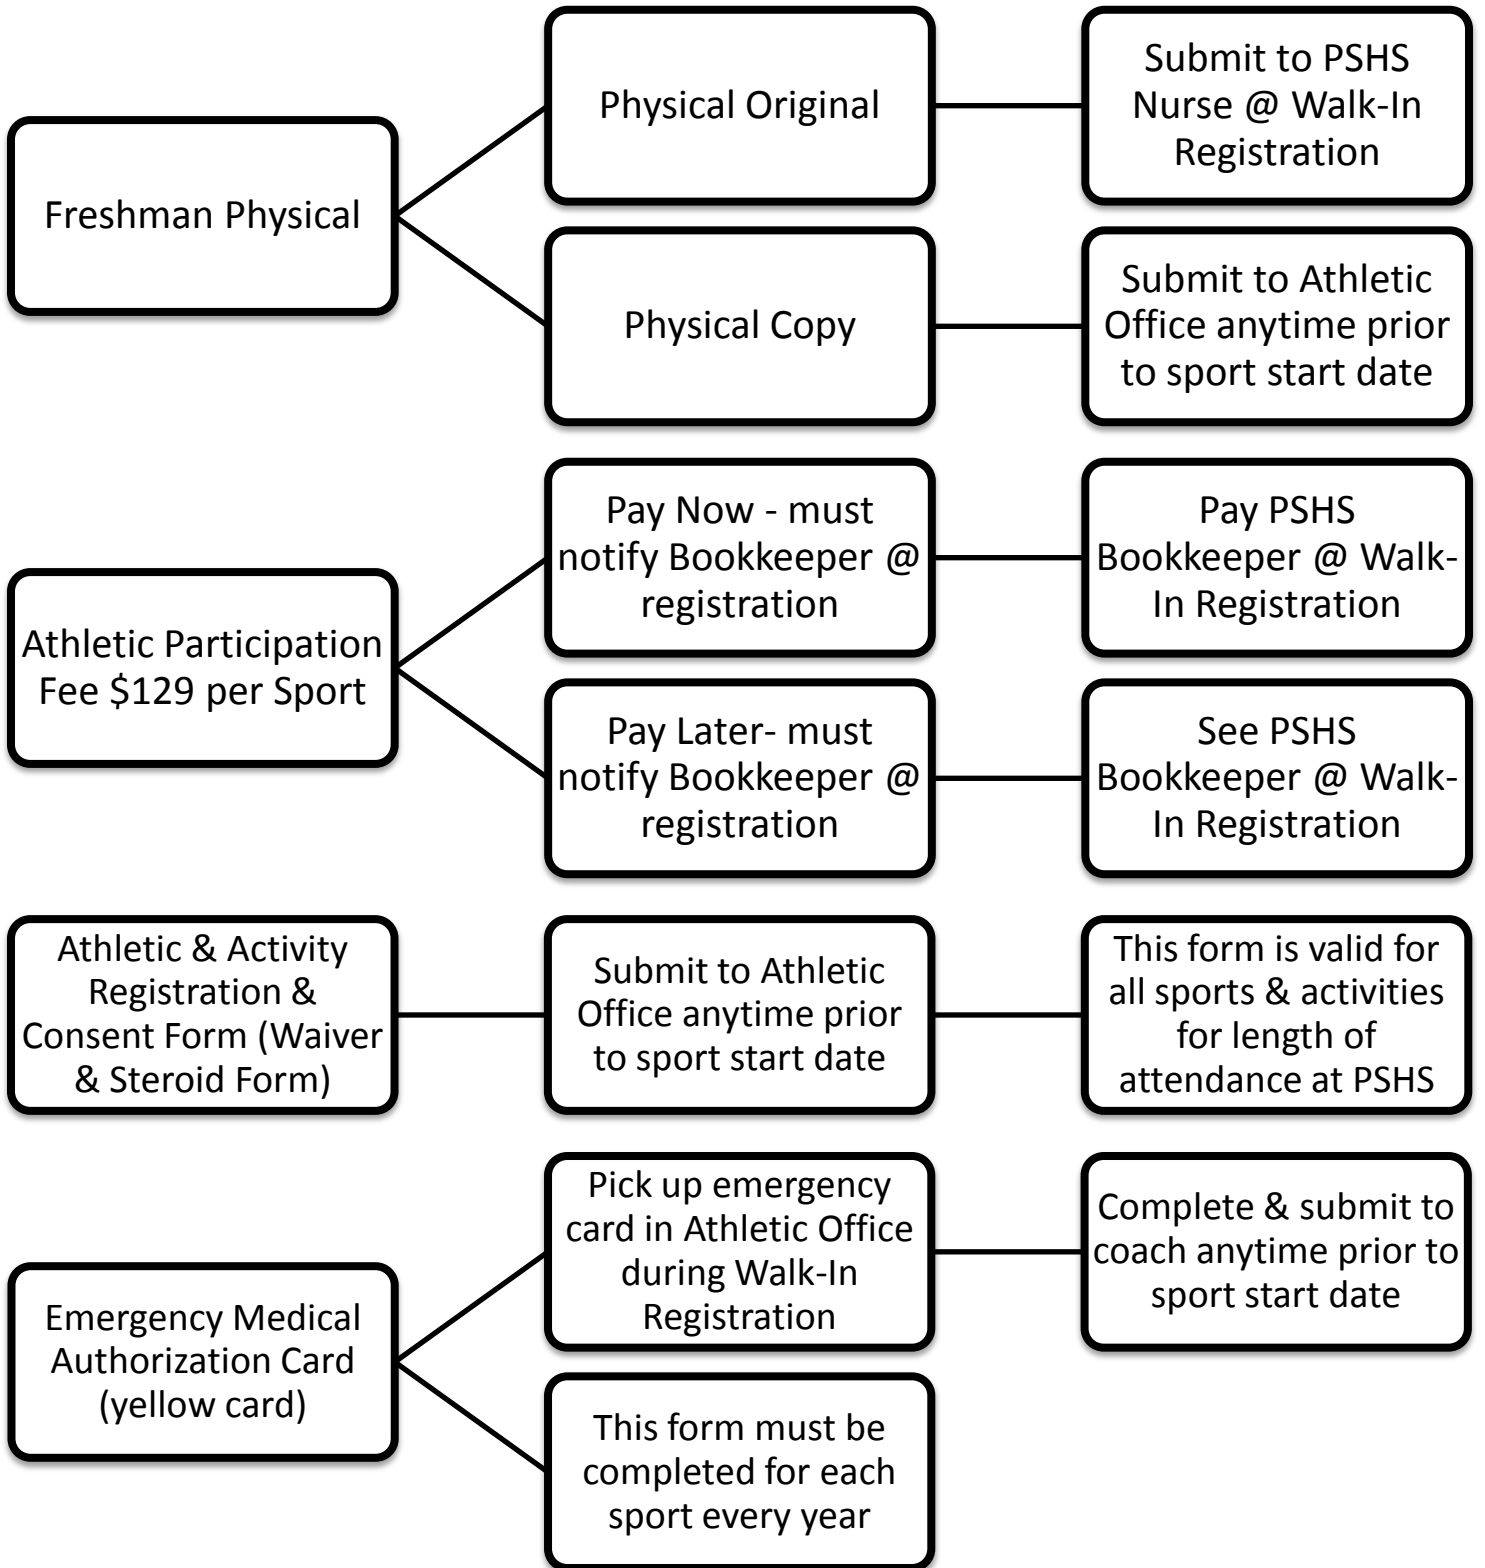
Freshman Physical

Physical Original

Submit to PSHS Nurse @ Walk-In Registration

Physical Copy

Submit to Athletic Office anytime prior to sport start date

Athletic Participation Fee $129 per Sport

Pay Now - must notify Bookkeeper @ registration

Pay PSHS Bookkeeper @ Walk-In Registration

Pay Later- must notify Bookkeeper @ registration

See PSHS Bookkeeper @ Walk-In Registration

Athletic & Activity Registration & Consent Form (Waiver & Steroid Form)

Submit to Athletic Office anytime prior to sport start date

This form is valid for all sports & activities for length of attendance at PSHS

Emergency Medical Authorization Card (yellow card)

Pick up emergency card in Athletic Office during Walk-In Registration

Complete & submit to coach anytime prior to sport start date

This form must be completed for each sport every year